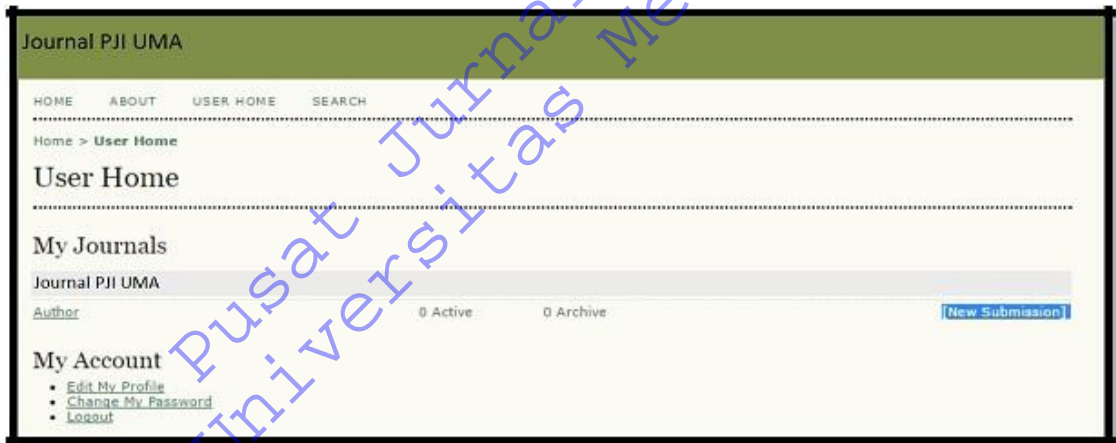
Journal PJI UMA

HOME ABOUT USER HOME SEARCH

Home > **User Home**

User Home

My Journals

Journal PJI UMA

Author 0 Active 0 Archive [New Submission]

My Account

- Edit My Profile
- Change My Password
- Logout

Pusat Jurna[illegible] Universitas Me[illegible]